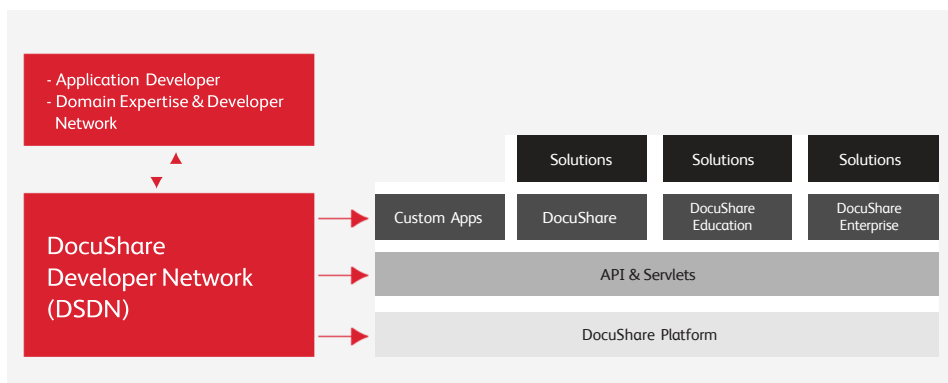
- Application Developer
- Domain Expertise & Developer Network

DocuShare Developer Network (DSDN)

Solutions

Solutions

Solutions

Custom Apps

DocuShare

DocuShare Education

DocuShare Enterprise

API & Servlets

DocuShare Platform